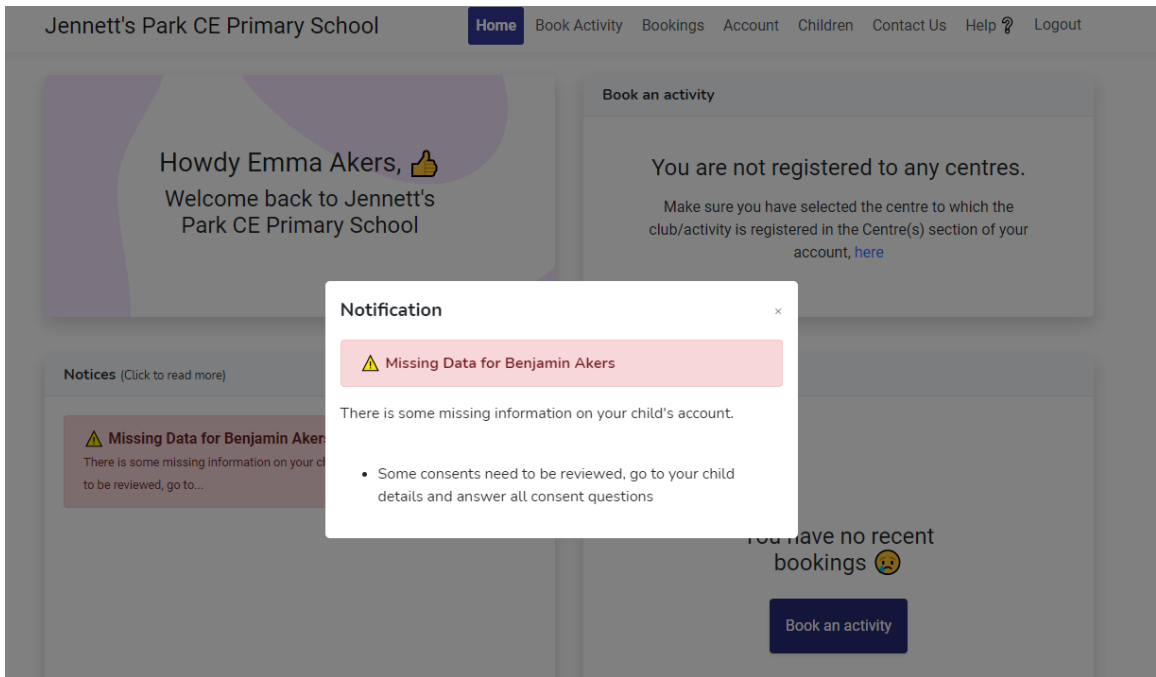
Jennett's Park CE Primary School

Home Book Activity Bookings Account Children Contact Us Help ? Logout

Howdy Emma Akers, 👍
Welcome back to Jennett's Park CE Primary School

Book an activity

You are not registered to any centres.

Make sure you have selected the centre to which the club/activity is registered in the Centre(s) section of your account, here

Notices (Click to read more)

⚠ Missing Data for Benjamin Aker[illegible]
There is some missing information on your ch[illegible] to be reviewed, go to...

Notification ×

⚠ Missing Data for Benjamin Akers

There is some missing information on your child's account.

• Some consents need to be reviewed, go to your child details and answer all consent questions

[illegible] have no recent bookings 😞

Book an activity